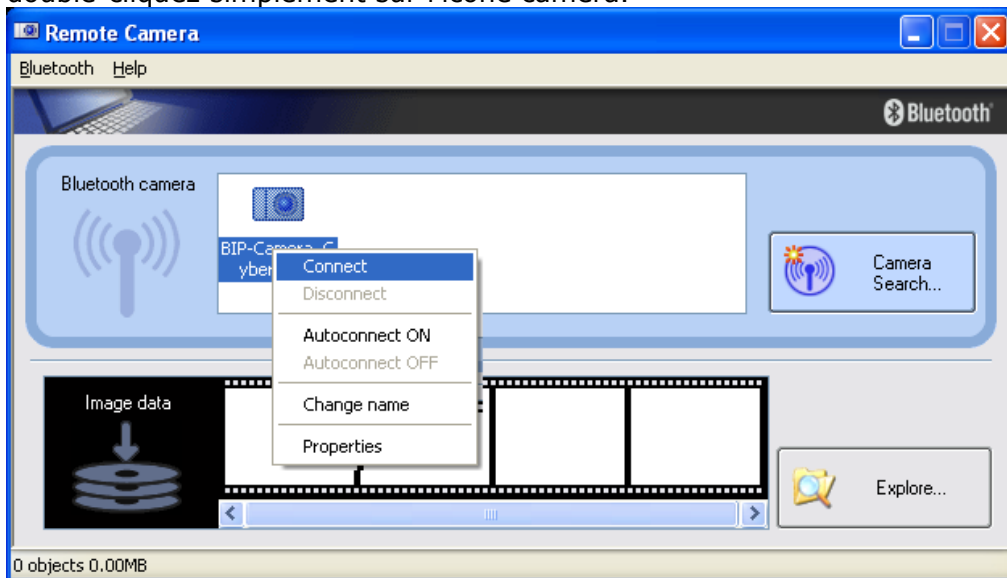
double-cliquez simplement sur l'icône caméra.

Remote Camera

Bluetooth Help

Bluetooth

Bluetooth camera

BIP-Camera_C yber

Connect
Disconnect
Autoconnect ON
Autoconnect OFF
Change name
Properties

Camera Search...

Image data

Explore...

0 objects 0.00MB